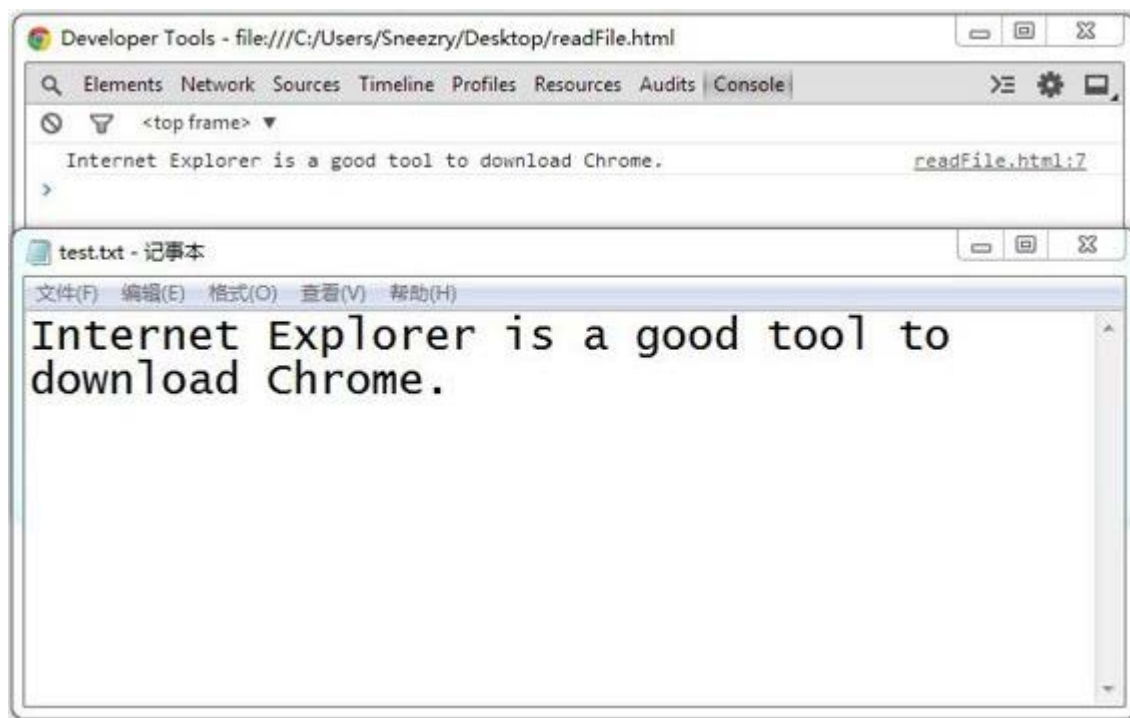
Developer Tools - file:///C:/Users/Sneezry/Desktop/readFile.html

Elements Network Sources Timeline Profiles Resources Audits Console

<top frame> ▼

Internet Explorer is a good tool to download Chrome.

readFile.html:7

>

test.txt - 记事本

文件(F) 编辑(E) 格式(O) 查看(V) 帮助(H)

Internet Explorer is a good tool to download Chrome.